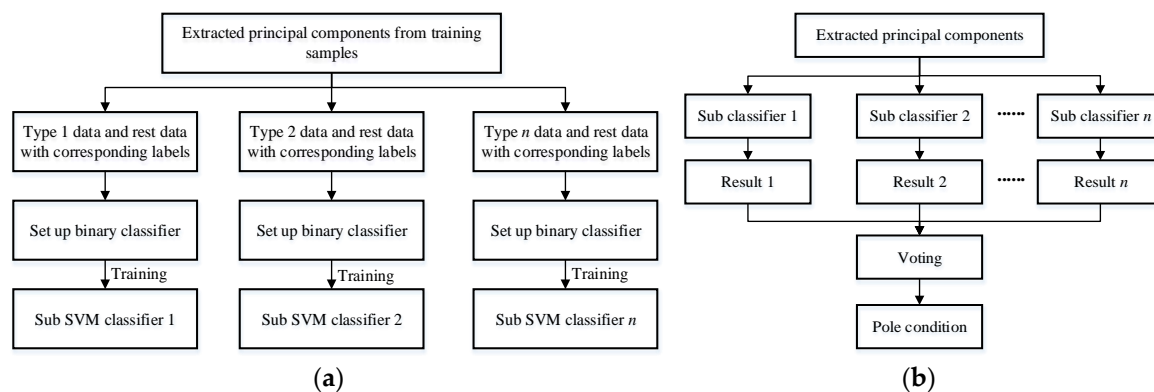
Extracted principal components from training samples

Type 1 data and rest data with corresponding labels

Type 2 data and rest data with corresponding labels

Type $n$ data and rest data with corresponding labels

Set up binary classifier

Set up binary classifier

Set up binary classifier

Training

Training

Training

Sub SVM classifier 1

Sub SVM classifier 2

Sub SVM classifier $n$

(a)

Extracted principal components

Sub classifier 1

Sub classifier 2

······

Sub classifier $n$

Result 1

Result 2

······

Result $n$

Voting

Pole condition

(b)